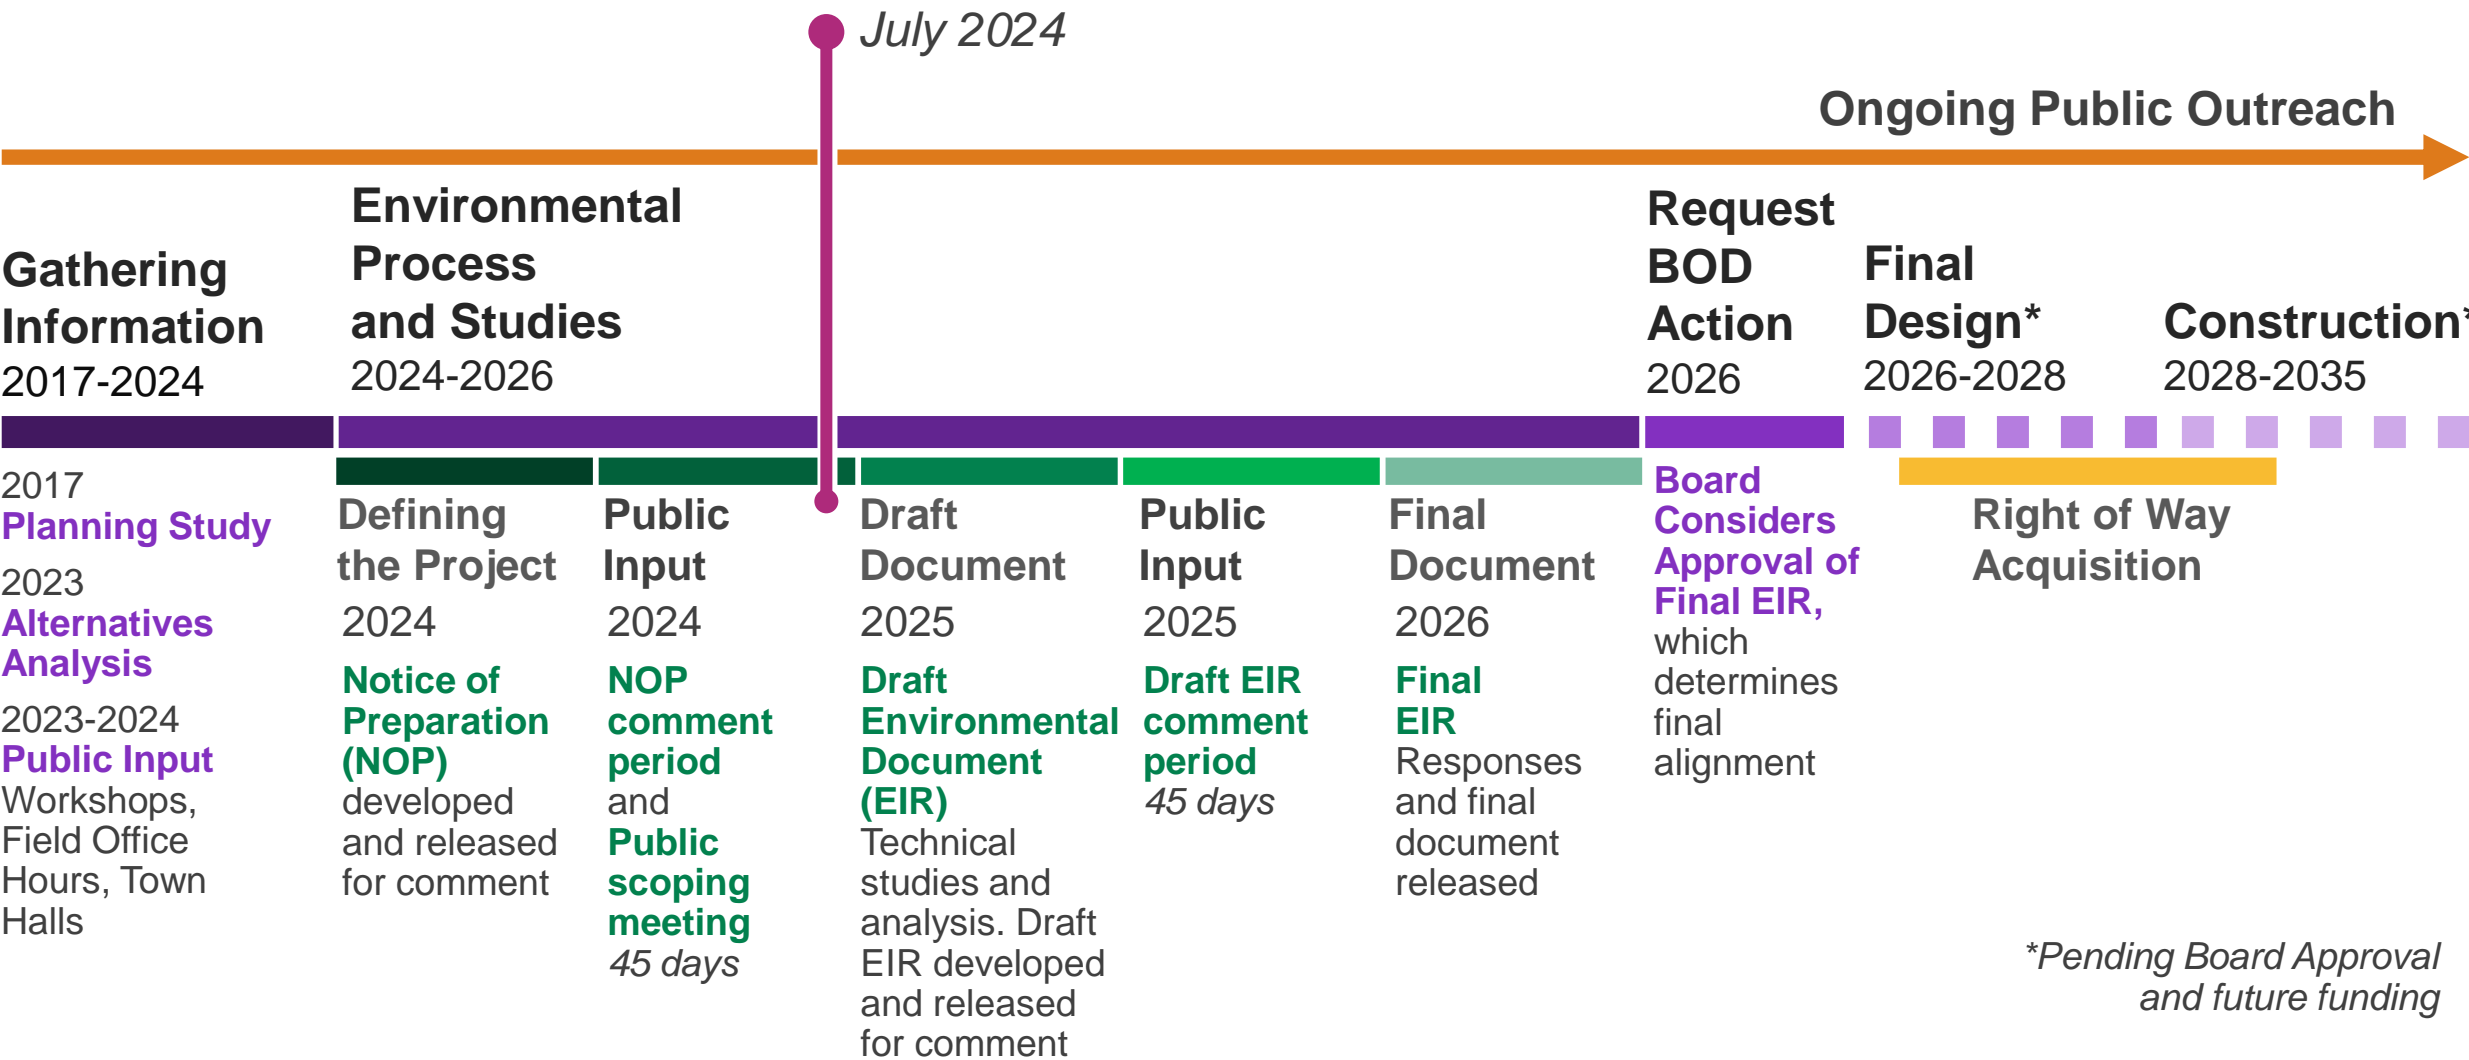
July 2024

Ongoing Public Outreach

Gathering Information
2017-2024

Environmental Process and Studies
2024-2026

Request BOD Action
2026

Final Design*
2026-2028

Construction*
2028-2035

2017
Planning Study
2023
Alternatives Analysis
2023-2024
Public Input
Workshops, Field Office Hours, Town Halls

Defining the Project
2024
Notice of Preparation (NOP)
developed and released for comment

Public Input
2024
NOP comment period
and
Public scoping meeting
45 days

Draft Document
2025
Draft Environmental Document (EIR)
Technical studies and analysis. Draft EIR developed and released for comment

Public Input
2025
Draft EIR comment period
45 days

Final Document
2026
Final EIR
Responses and final document released

Board Considers Approval of Final EIR,
which determines final alignment

Right of Way Acquisition

*Pending Board Approval and future funding